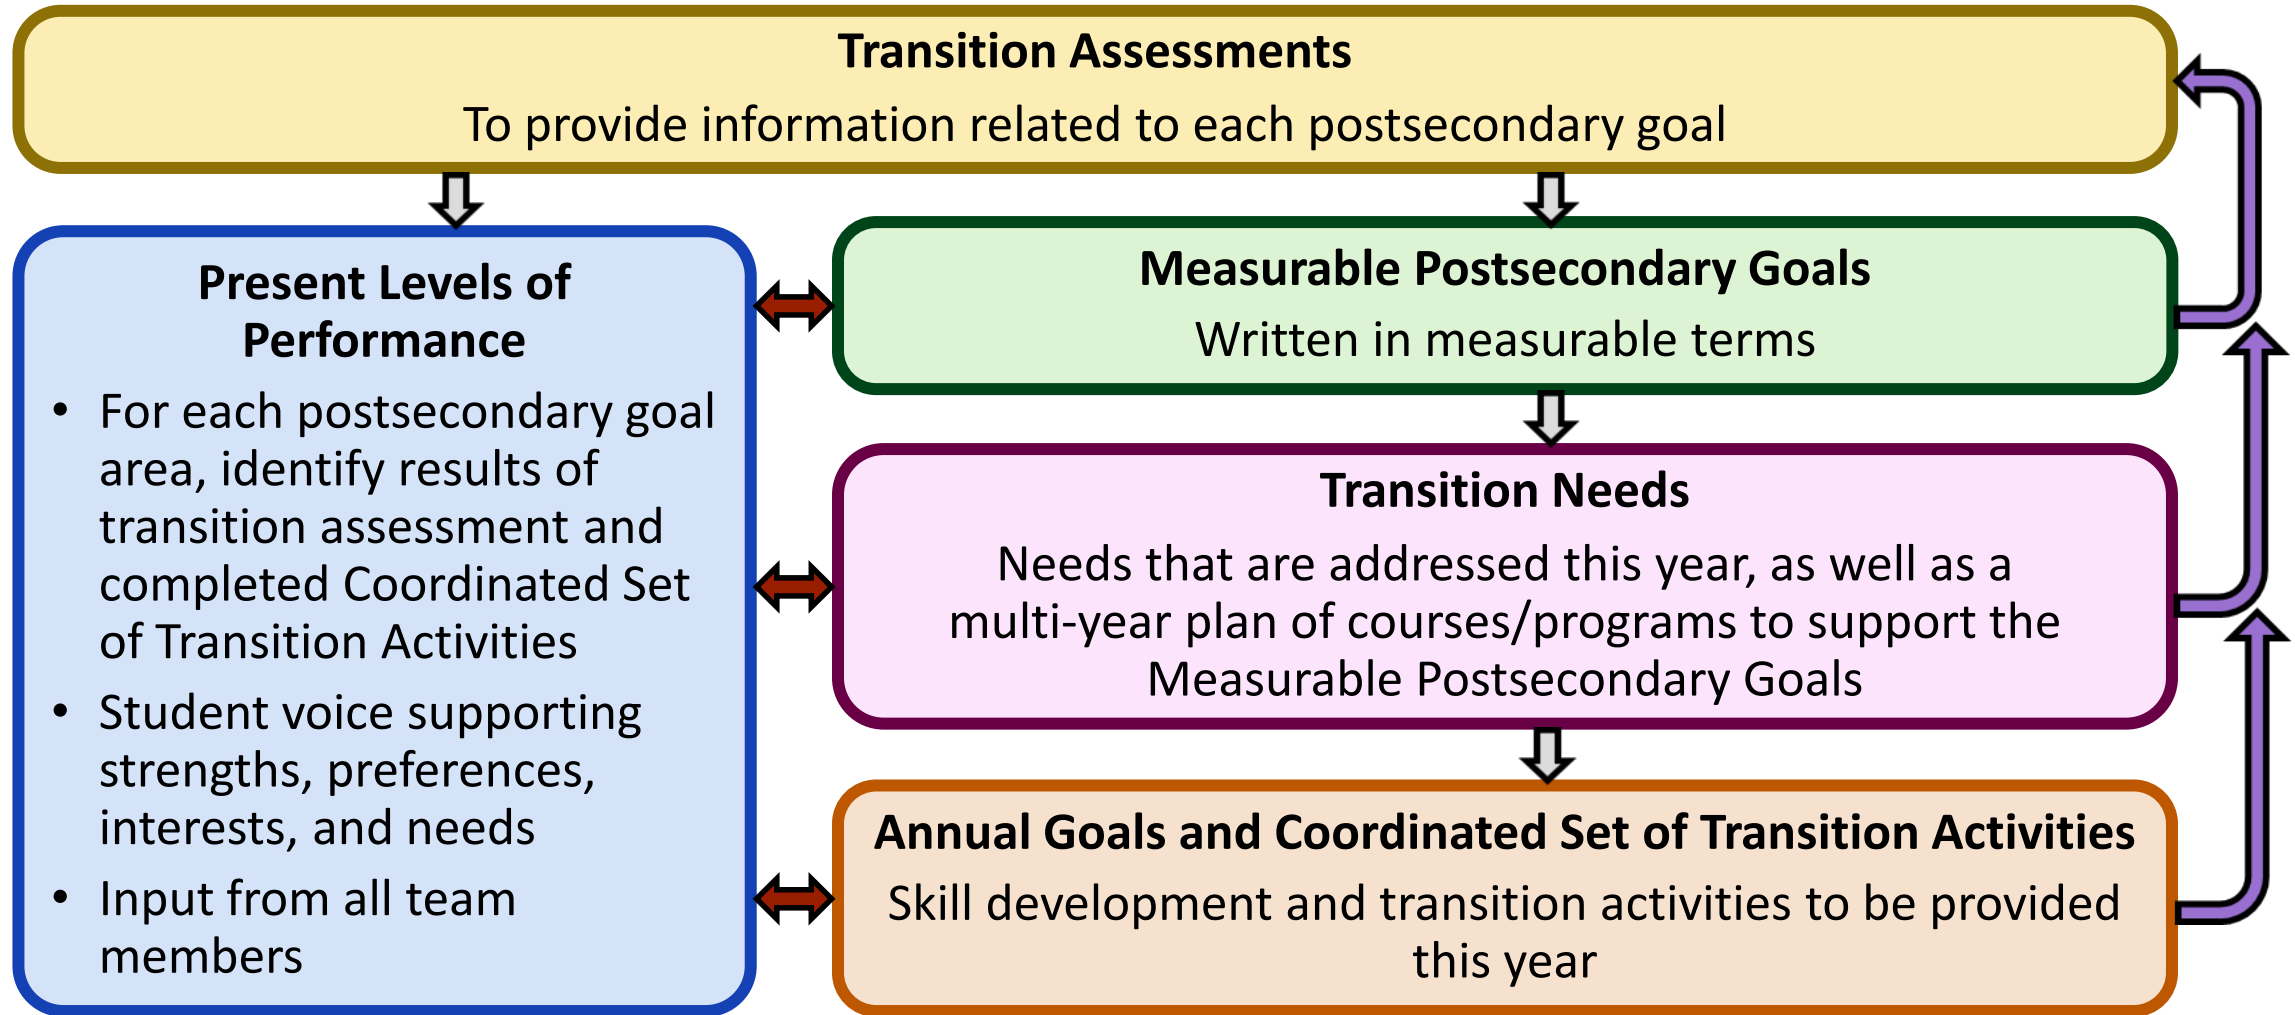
**Transition Assessments**

To provide information related to each postsecondary goal

**Present Levels of Performance**

- For each postsecondary goal area, identify results of transition assessment and completed Coordinated Set of Transition Activities
- Student voice supporting strengths, preferences, interests, and needs
- Input from all team members

**Measurable Postsecondary Goals**

Written in measurable terms

**Transition Needs**

Needs that are addressed this year, as well as a multi-year plan of courses/programs to support the Measurable Postsecondary Goals

**Annual Goals and Coordinated Set of Transition Activities**

Skill development and transition activities to be provided this year